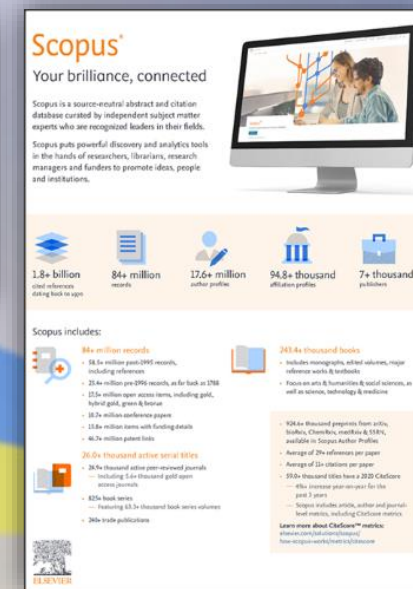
Scopus®

Your brilliance, connected

Scopus is a source-neutral abstract and citation database curated by independent subject matter experts who are recognized leaders in their fields.

Scopus puts powerful discovery and analytics tools in the hands of researchers, librarians, research managers and funders to promote ideas, people and institutions.

1.8+ billion
cited references dating back to 1970

84+ million
records

17.6+ million
author profiles

94.8+ thousand
affiliation profiles

7+ thousand
publishers

Scopus includes:

84+ million records

• 58.5+ million post-1995 records, including references
• 25.6+ million pre-1996 records, as far back as 1788
• 17.5+ million open access items, including gold, hybrid gold, green & bronze
• 10.7+ million conference papers
• 13.8+ million items with funding details
• 46.7+ million patent links

26.0+ thousand active serial titles

• 24.9+ thousand active peer-reviewed journals
— Including 5.6+ thousand gold open access journals
• 825+ book series
— Featuring 63.3+ thousand book series volumes
• 246+ trade publications

243.4+ thousand books

• Includes monographs, edited volumes, major reference works & textbooks
• Focus on arts & humanities & social sciences, as well as science, technology & medicine

• 924.6+ thousand preprints from arXiv, bioRxiv, ChemRxiv, medRxiv & SSRN, available in Scopus Author Profiles
• Average of 29+ references per paper
• Average of 11+ citations per paper
• 59.0+ thousand titles have a 2020 CiteScore
— 4%+ increase year-on-year for the past 3 years
— Scopus includes article, author and journal-level metrics, including CiteScore metrics

Learn more about CiteScore™ metrics:
elsevier.com/solutions/scopus/how-scopus-works/metrics/citescore

ELSEVIER